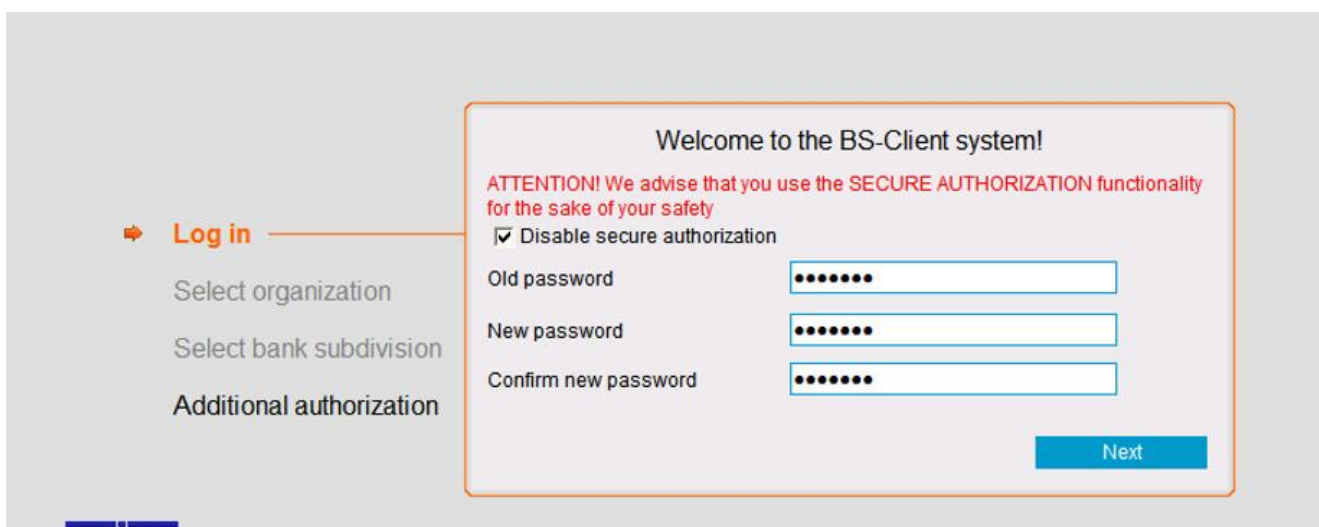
Log in

Select organization

Select bank subdivision

Additional authorization

Welcome to the BS-Client system!

ATTENTION! We advise that you use the SECURE AUTHORIZATION functionality for the sake of your safety

Disable secure authorization

Old password •••••••

New password •••••••

Confirm new password •••••••

Next